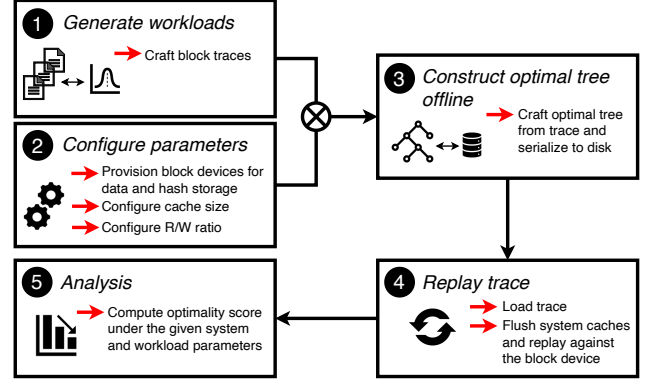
1 Generate workloads

Craft block traces

2 Configure parameters

Provision block devices for data and hash storage

Configure cache size

Configure R/W ratio

3 Construct optimal tree offline

Craft optimal tree from trace and serialize to disk

4 Replay trace

Load trace

Flush system caches and replay against the block device

5 Analysis

Compute optimality score under the given system and workload parameters